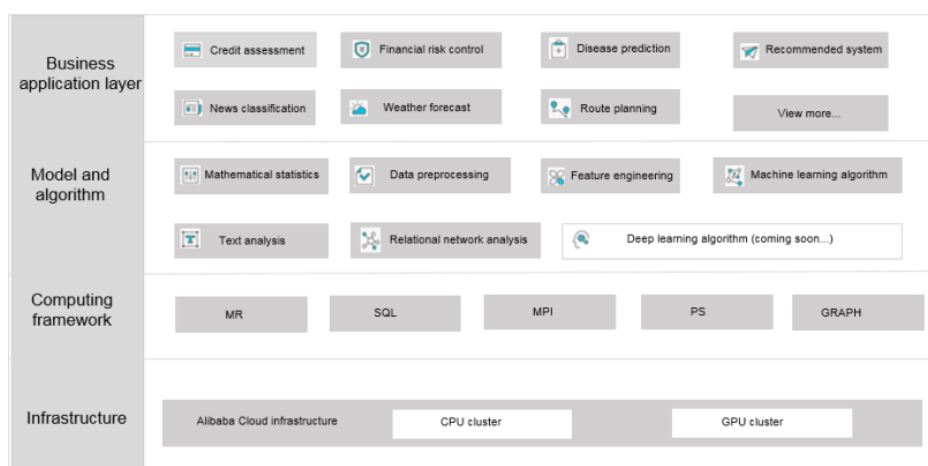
Business application layer

Credit assessment
Financial risk control
Disease prediction
Recommended system
News classification
Weather forecast
Route planning
View more...

Model and algorithm

Mathematical statistics
Data preprocessing
Feature engineering
Machine learning algorithm
Text analysis
Relational network analysis
Deep learning algorithm (coming soon...)

Computing framework

MR
SQL
MPI
PS
GRAPH

Infrastructure

Alibaba Cloud infrastructure
CPU cluster
GPU cluster